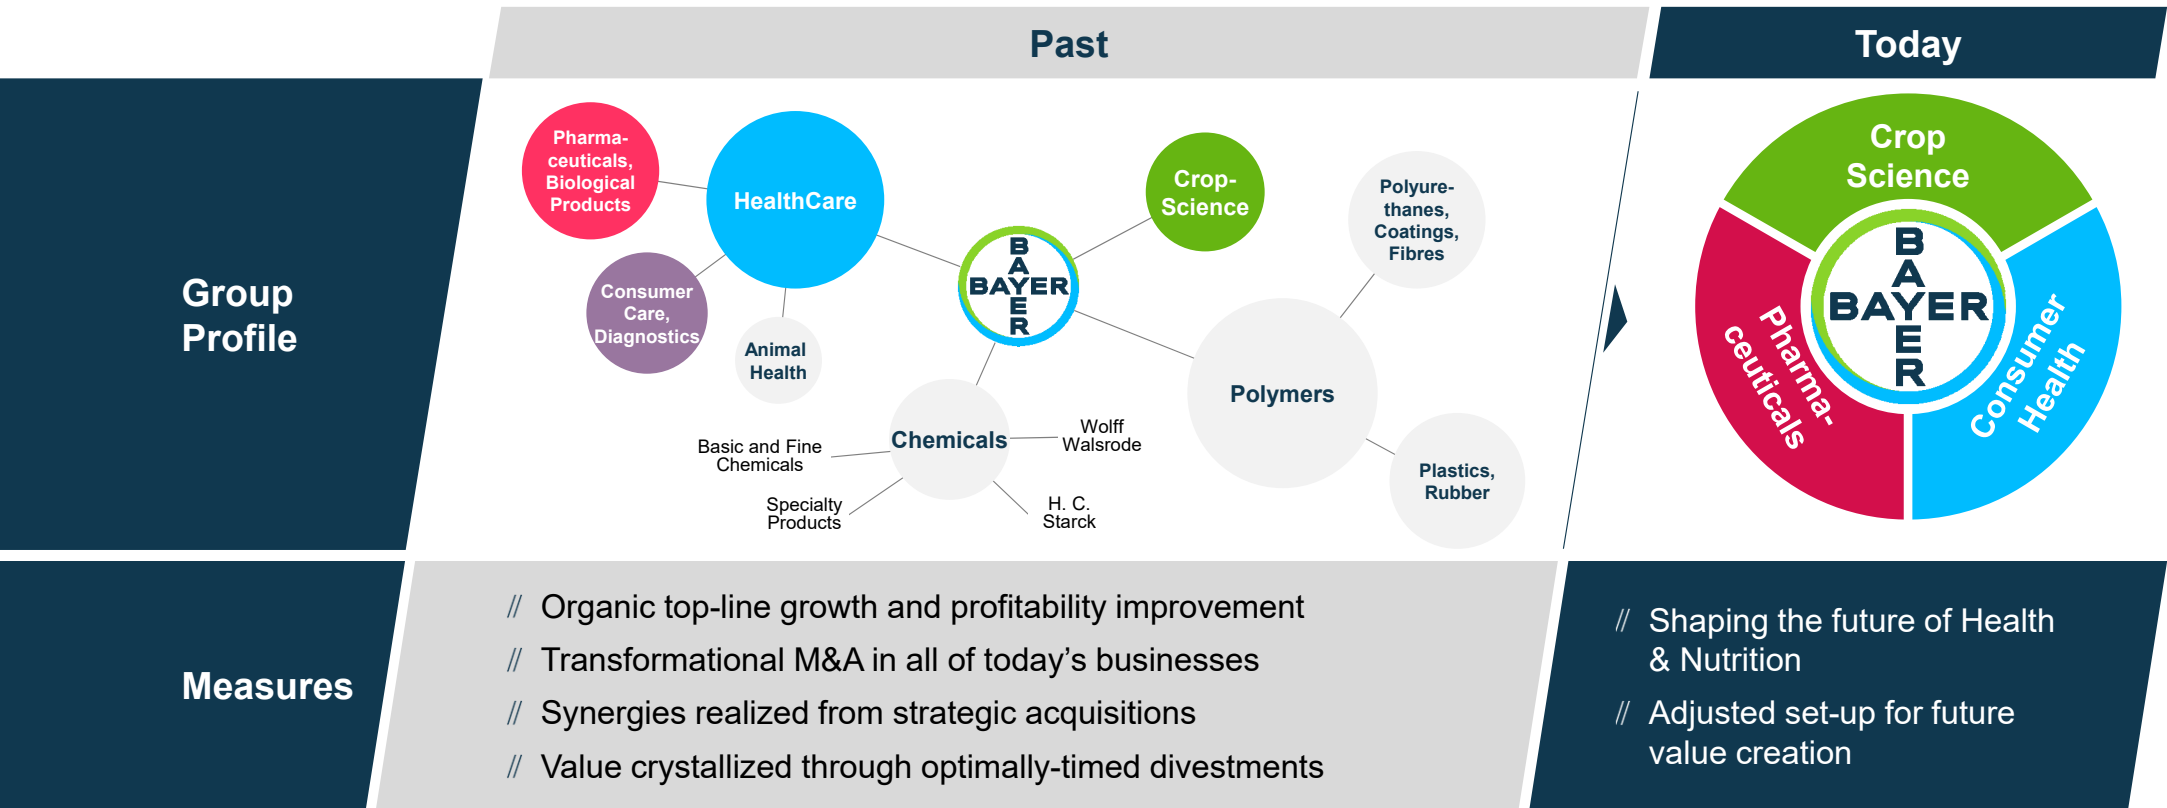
Past

Today

Group Profile

Pharmaceuticals, Biological Products

HealthCare

Consumer Care, Diagnostics

Animal Health

BAYER

Crop-Science

Polyurethanes, Coatings, Fibres

Polymers

Chemicals

Basic and Fine Chemicals

Wolff Walsrode

Specialty Products

H. C. Starck

Plastics, Rubber

Crop Science

Pharmaceuticals

Consumer Health

BAYER

Measures

// Organic top-line growth and profitability improvement
// Transformational M&A in all of today's businesses
// Synergies realized from strategic acquisitions
// Value crystallized through optimally-timed divestments

// Shaping the future of Health & Nutrition
// Adjusted set-up for future value creation